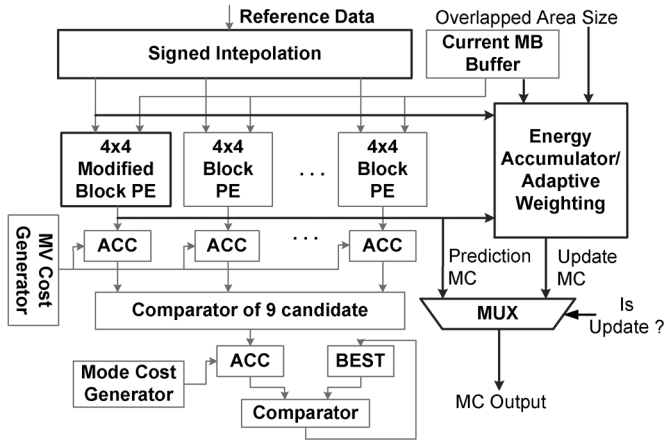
Reference Data
Overlapped Area Size
Signed Intepolation
Current MB Buffer
4x4 Modified Block PE
4x4 Block PE
. . .
4x4 Block PE
Energy Accumulator/ Adaptive Weighting
MV Cost Generator
ACC
ACC
. . .
ACC
Prediction MC
Update MC
Comparator of 9 candidate
MUX
Is Update ?
Mode Cost Generator
ACC
BEST
Comparator
MC Output